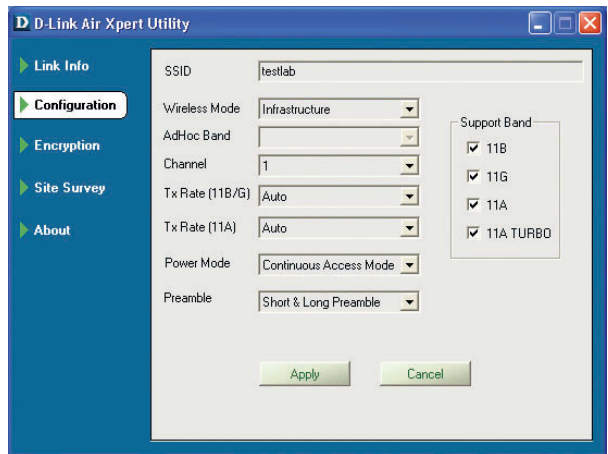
D D-Link Air Xpert Utility

Link Info
Configuration
Encryption
Site Survey
About

SSID testlab

Wireless Mode Infrastructure
AdHoc Band
Channel 1
Tx Rate (11B/G) Auto
Tx Rate (11A) Auto
Power Mode Continuous Access Mode
Preamble Short & Long Preamble

Support Band
11B
11G
11A
11A TURBO

Apply
Cancel